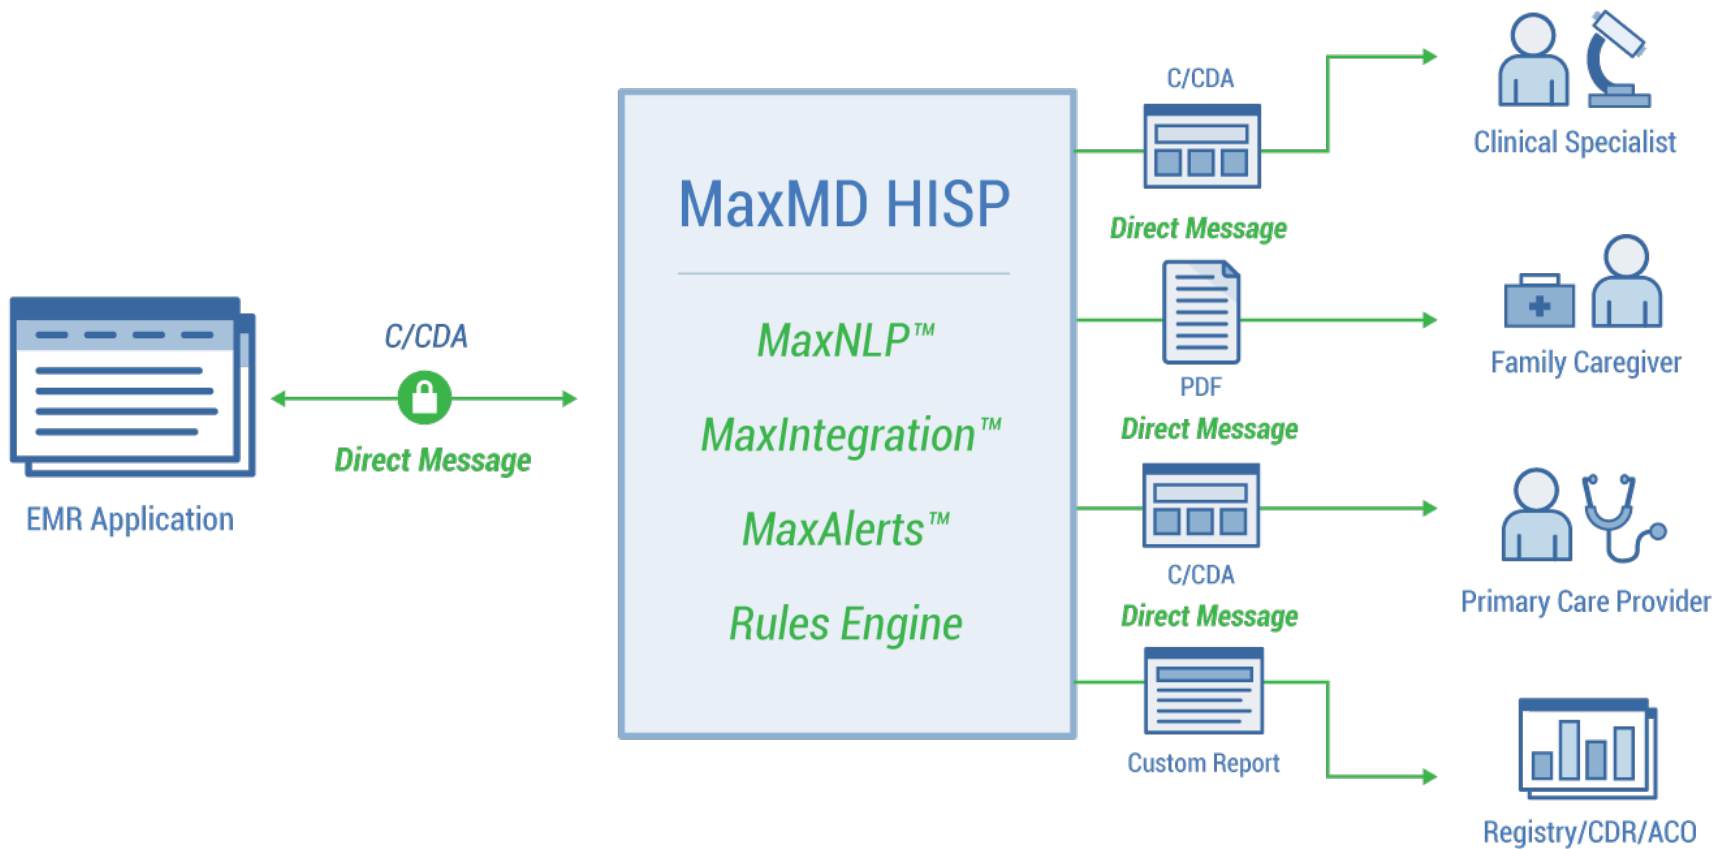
EMR Application

C/CDA

Direct Message

MaxMD HISP

MaxNLP™

MaxIntegration™

MaxAlerts™

Rules Engine

C/CDA

Direct Message

PDF

Direct Message

C/CDA

Direct Message

Custom Report

Clinical Specialist

Family Caregiver

Primary Care Provider

Registry/CDR/ACO